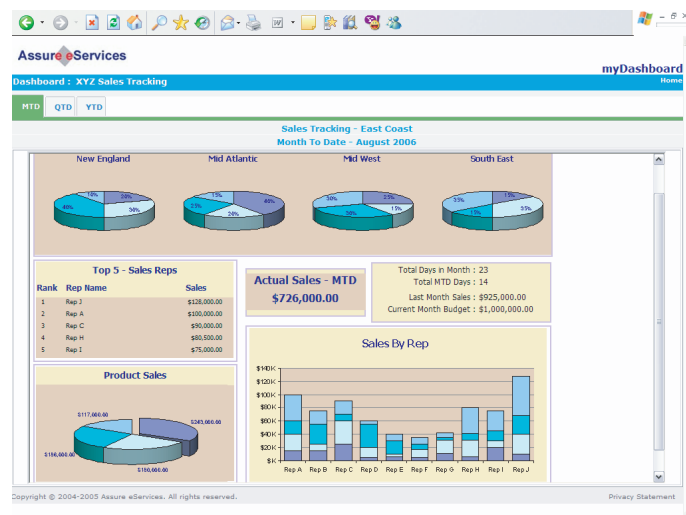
Assure eServices

myDashboard

Dashboard : XYZ Sales Tracking

Home

MTD QTD YTD

Sales Tracking - East Coast

Month To Date - August 2006

New England

Mid Atlantic

Mid West

South East

16%

26%

40%

36%

15%

46%

23%

24%

30%

25%

30%

15%

35%

15%

15%

55%

Top 5 - Sales Reps

| Rank | Rep Name | Sales |
|---|---|---|
| 1 | Rep J | \$128,000.00 |
| 2 | Rep A | \$100,000.00 |
| 3 | Rep C | \$90,000.00 |
| 4 | Rep H | \$80,500.00 |
| 5 | Rep I | \$75,000.00 |

Actual Sales - MTD

\$726,000.00

Total Days in Month : 23

Total MTD Days : 14

Last Month Sales : \$925,000.00

Current Month Budget : \$1,000,000.00

Product Sales

\$117,000.00

\$240,000.00

\$156,000.00

\$150,000.00

Sales By Rep

\$140K

\$120K

\$100K

\$80K

\$60K

\$40K

\$20K

\$K

Rep A Rep B Rep C Rep D Rep E Rep F Rep G Rep H Rep I Rep J

Copyright © 2004-2005 Assure eServices. All rights reserved.

Privacy Statement